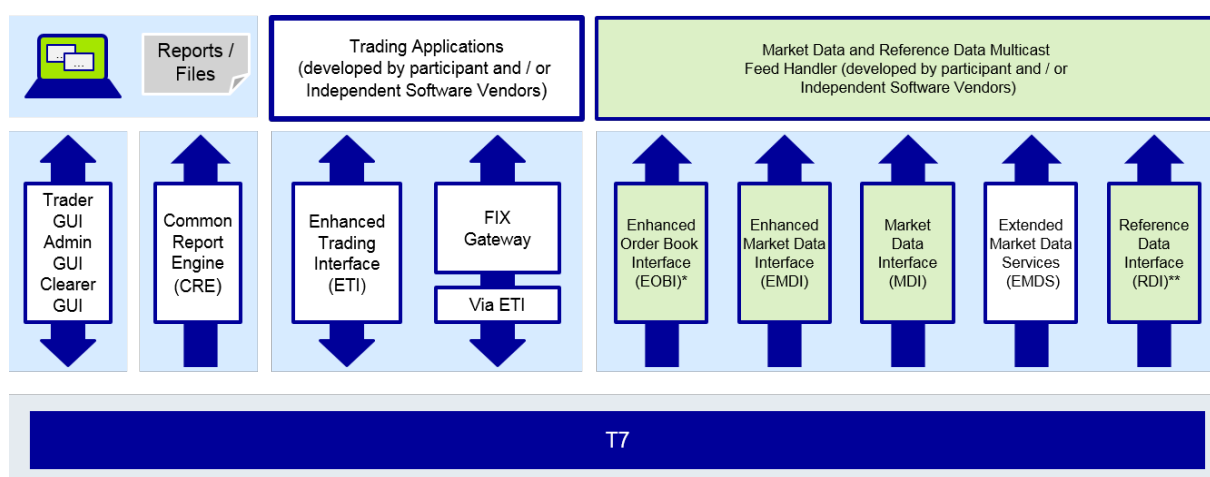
Reports / Files

Trading Applications (developed by participant and / or Independent Software Vendors)

Market Data and Reference Data Multicast Feed Handler (developed by participant and / or Independent Software Vendors)

Trader GUI Admin GUI Clearer GUI

Common Report Engine (CRE)

Enhanced Trading Interface (ETI)

FIX Gateway

Via ETI

Enhanced Order Book Interface (EOBI)*

Enhanced Market Data Interface (EMDI)

Market Data Interface (MDI)

Extended Market Data Services (EMDS)

Reference Data Interface (RDI)**

T7